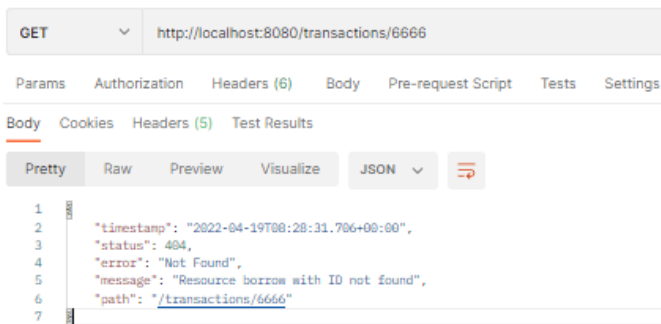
GET http://localhost:8080/transactions/6666

Params Authorization Headers (6) Body Pre-request Script Tests Settings

Body Cookies Headers (5) Test Results

Pretty Raw Preview Visualize JSON

1 {
2 "timestamp": "2022-04-19T08:28:31.706+00:00",
3 "status": 404,
4 "error": "Not Found",
5 "message": "Resource borrow with ID not found",
6 "path": "/transactions/6666"
7 }